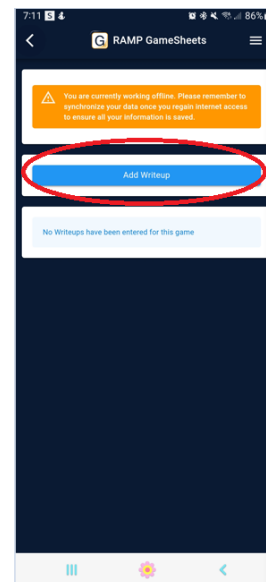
7:11 S
86%

G RAMP GameSheets

You are currently working offline. Please remember to synchronize your data once you regain internet access to ensure all your information is saved.

Add Writeup

No Writeups have been entered for this game